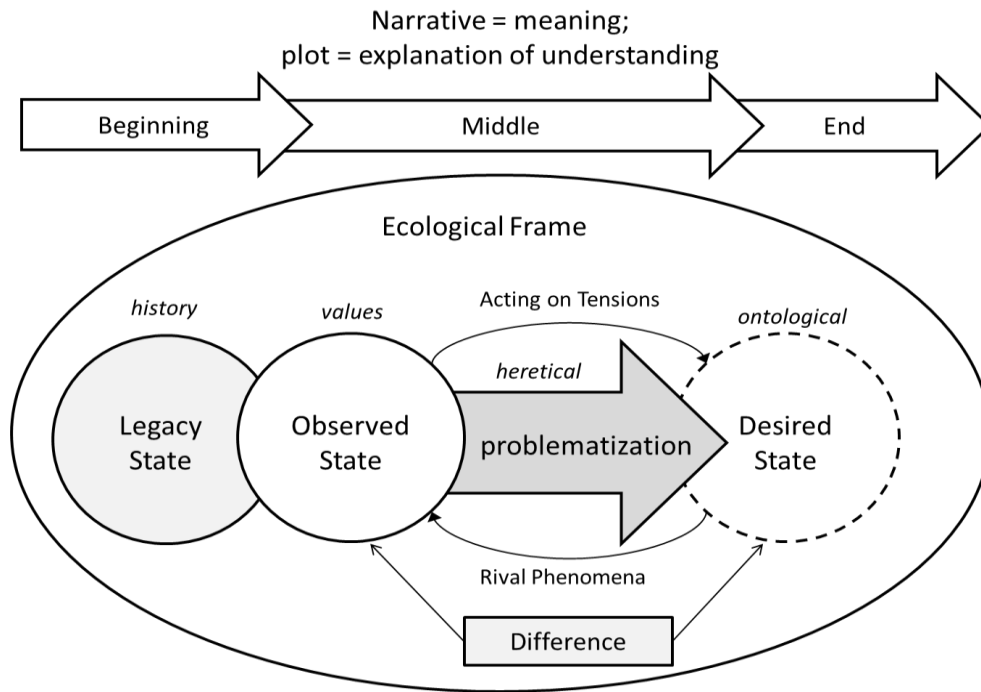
Narrative = meaning;
plot = explanation of understanding

Beginning

Middle

End

Ecological Frame

history

values

Acting on Tensions

ontological

heretical

Legacy State

Observed State

problematization

Desired State

Rival Phenomena

Difference